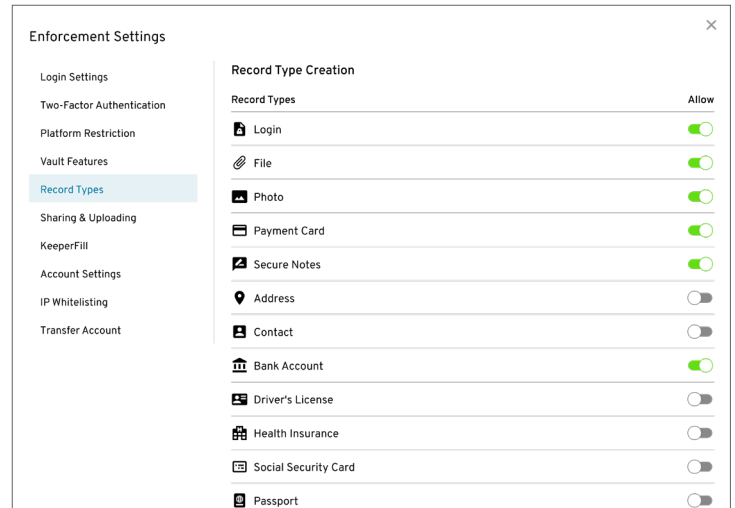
Enforcement Settings

×

Login Settings
Two-Factor Authentication
Platform Restriction
Vault Features
Record Types
Sharing & Uploading
KeeperFill
Account Settings
IP Whitelisting
Transfer Account

Record Type Creation

| Record Types | Allow |
|---|---|
| Login | |
| File | |
| Photo | |
| Payment Card | |
| Secure Notes | |
| Address | |
| Contact | |
| Bank Account | |
| Driver's License | |
| Health Insurance | |
| Social Security Card | |
| Passport | |